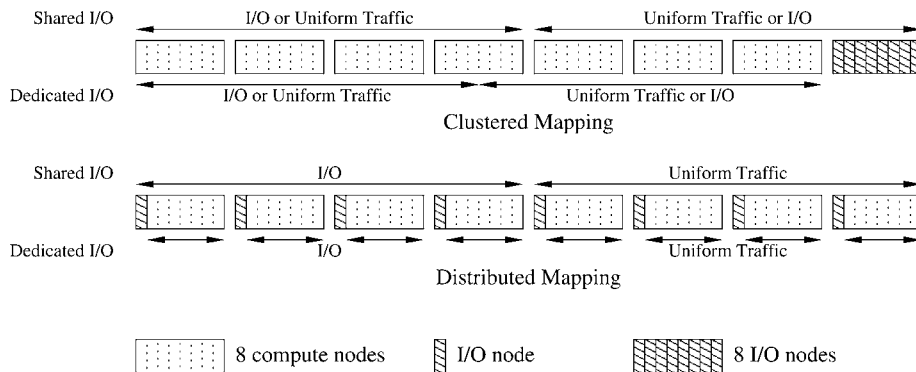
Shared I/O
I/O or Uniform Traffic
Uniform Traffic or I/O
Dedicated I/O
I/O or Uniform Traffic
Uniform Traffic or I/O
Clustered Mapping

Shared I/O
I/O
Uniform Traffic
Dedicated I/O
I/O
Uniform Traffic
Distributed Mapping

8 compute nodes
I/O node
8 I/O nodes